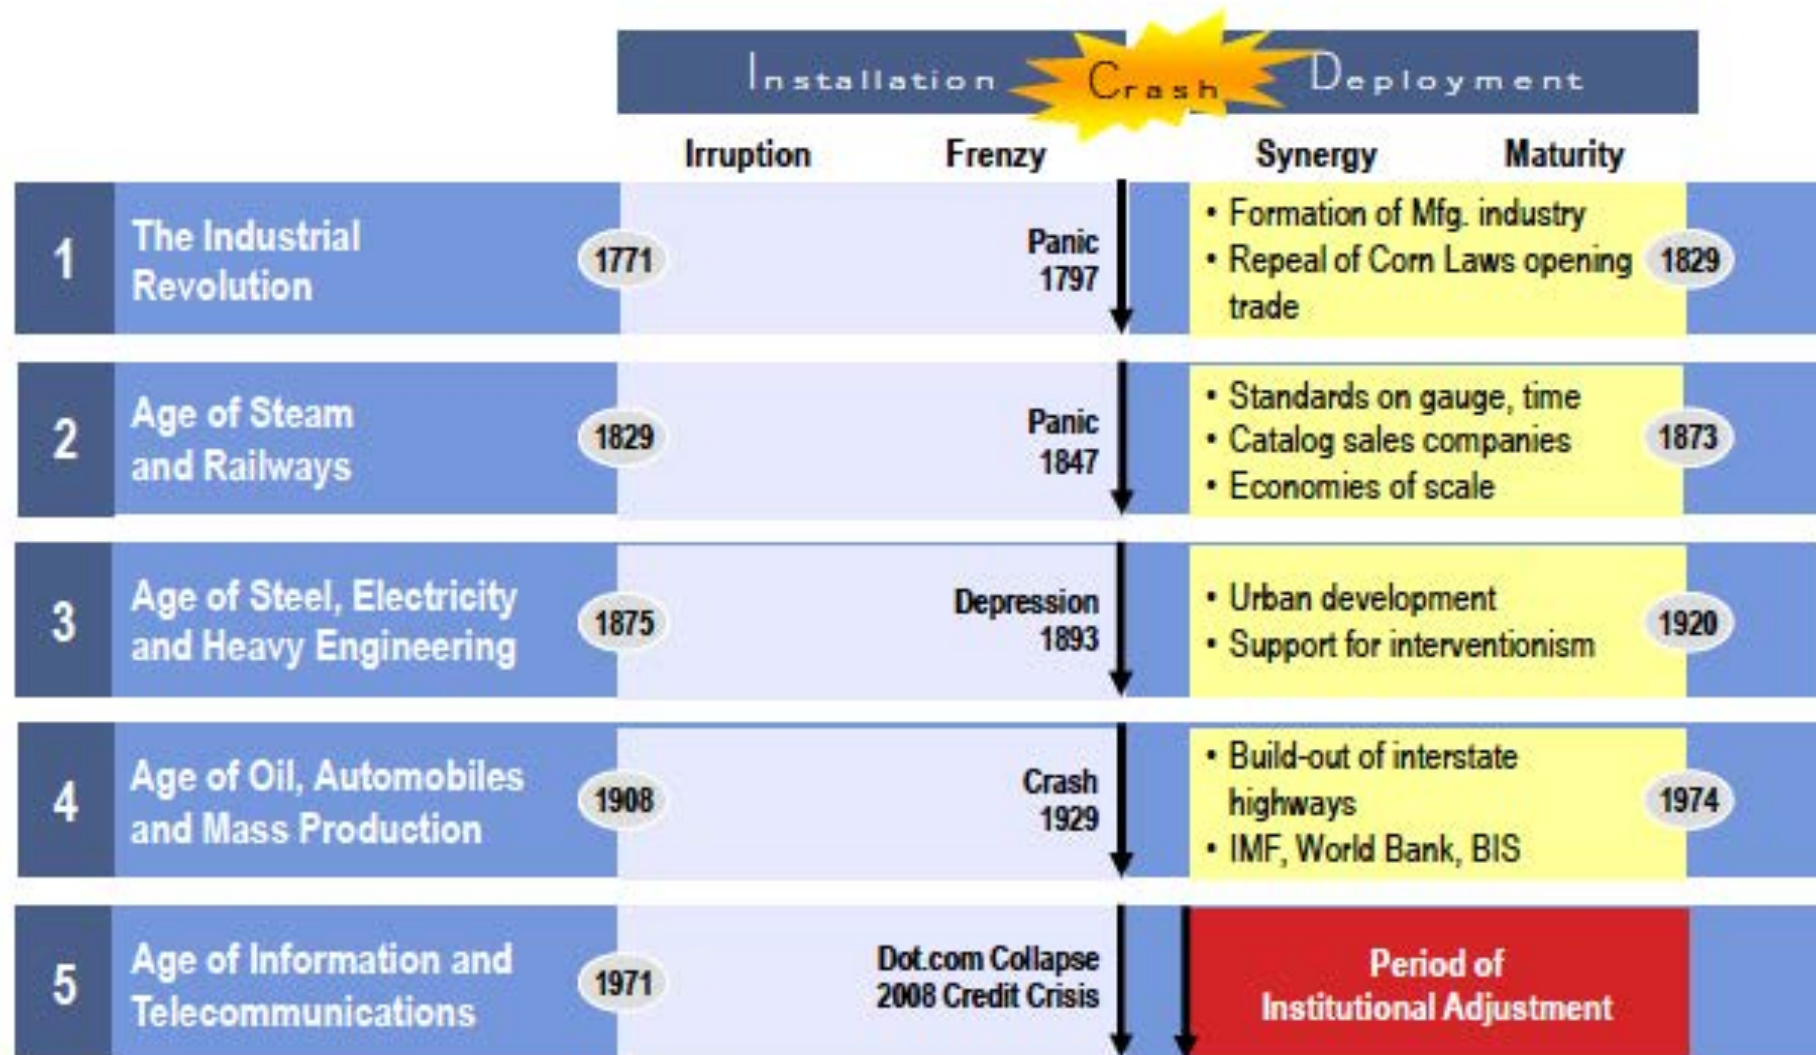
Installation Crash Deployment

Irruption Frenzy Synergy Maturity

1 The Industrial Revolution 1771 Panic 1797
• Formation of Mfg. industry
• Repeal of Corn Laws opening trade
1829

2 Age of Steam and Railways 1829 Panic 1847
• Standards on gauge, time
• Catalog sales companies
• Economies of scale
1873

3 Age of Steel, Electricity and Heavy Engineering 1875 Depression 1893
• Urban development
• Support for interventionism
1920

4 Age of Oil, Automobiles and Mass Production 1908 Crash 1929
• Build-out of interstate highways
• IMF, World Bank, BIS
1974

5 Age of Information and Telecommunications 1971 Dot.com Collapse 2008 Credit Crisis
Period of Institutional Adjustment